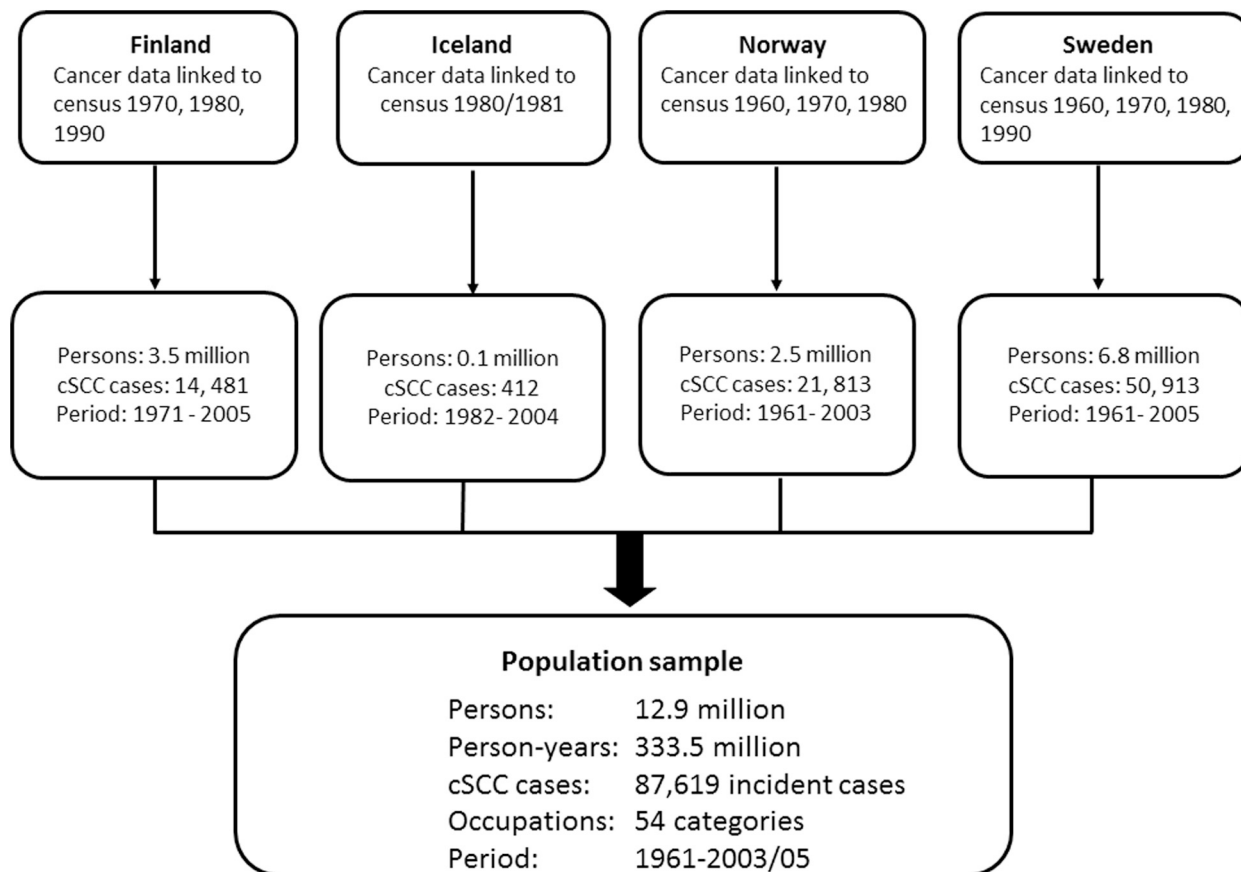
Finland
Cancer data linked to census 1970, 1980, 1990

Iceland
Cancer data linked to census 1980/1981

Norway
Cancer data linked to census 1960, 1970, 1980

Sweden
Cancer data linked to census 1960, 1970, 1980, 1990

Persons: 3.5 million
cSCC cases: 14, 481
Period: 1971 - 2005

Persons: 0.1 million
cSCC cases: 412
Period: 1982- 2004

Persons: 2.5 million
cSCC cases: 21, 813
Period: 1961- 2003

Persons: 6.8 million
cSCC cases: 50, 913
Period: 1961- 2005

Population sample
Persons: 12.9 million
Person-years: 333.5 million
cSCC cases: 87,619 incident cases
Occupations: 54 categories
Period: 1961-2003/05